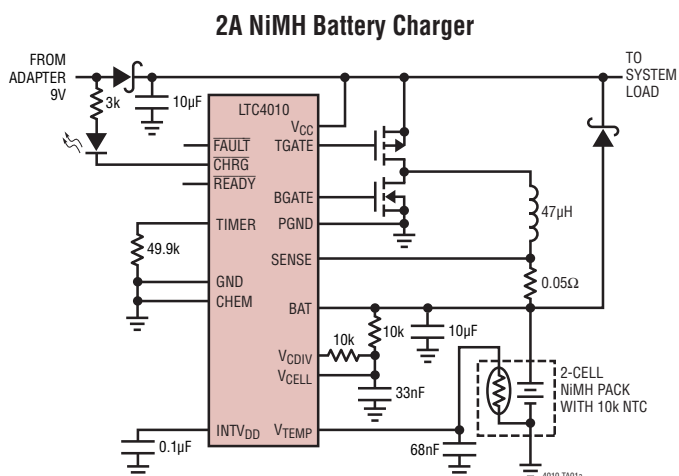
2A NiMH Battery Charger

FROM ADAPTER 9V

3k

10µF

LTC4010

$V_{CC}$

TGATE

$\overline{FAULT}$

$\overline{CHRG}$

$\overline{READY}$

BGATE

PGND

TIMER

49.9k

SENSE

GND

CHEM

BAT

$V_{CDIV}$

$V_{CELL}$

$INTV_{DD}$

$V_{TEMP}$

0.1µF

TO SYSTEM LOAD

47µH

0.05Ω

10k

10k

10µF

33nF

2-CELL NiMH PACK WITH 10k NTC

68nF

4010 TA01a